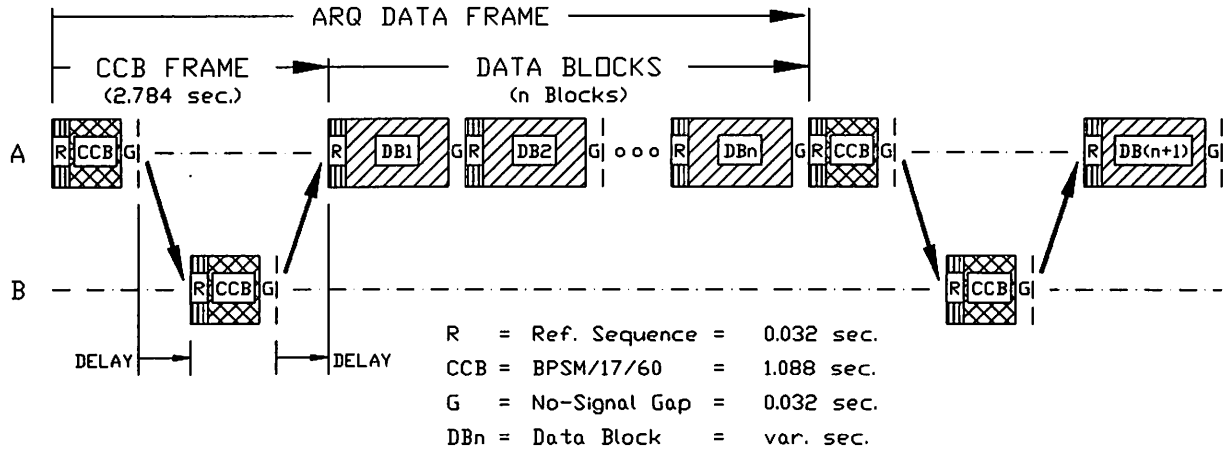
ARQ DATA FRAME

CCB FRAME
(2.784 sec.)

DATA BLOCKS
(n Blocks)

A
R CCB G
R DB1 G R DB2 G o o o R DBn G R CCB G
R DB(n+1) G

B
R CCB G
R CCB G

DELAY
DELAY

R = Ref. Sequence = 0.032 sec.
CCB = BPSM/17/60 = 1.088 sec.
G = No-Signal Gap = 0.032 sec.
DBn = Data Block = var. sec.